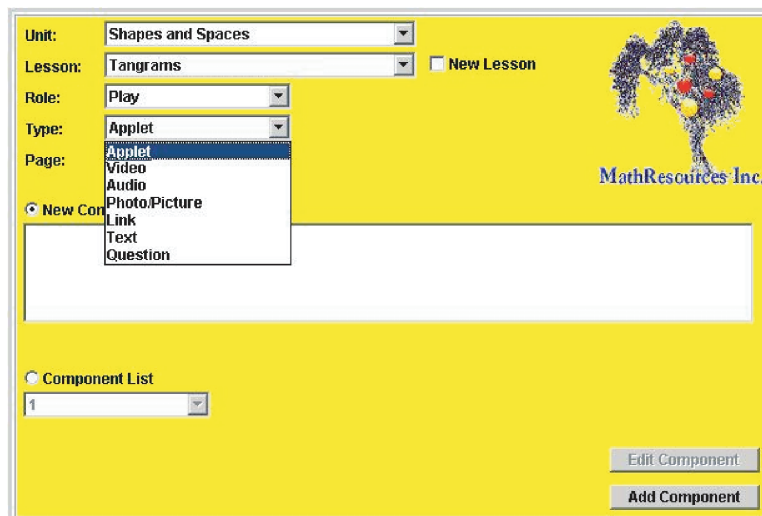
Unit: Shapes and Spaces
Lesson: Tangrams
New Lesson
Role: Play
Type: Applet
Page:
Applet
Video
Audio
Photo/Picture
Link
Text
Question
MathResources Inc.
New Co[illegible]
Component List
1
Edit Component
Add Component